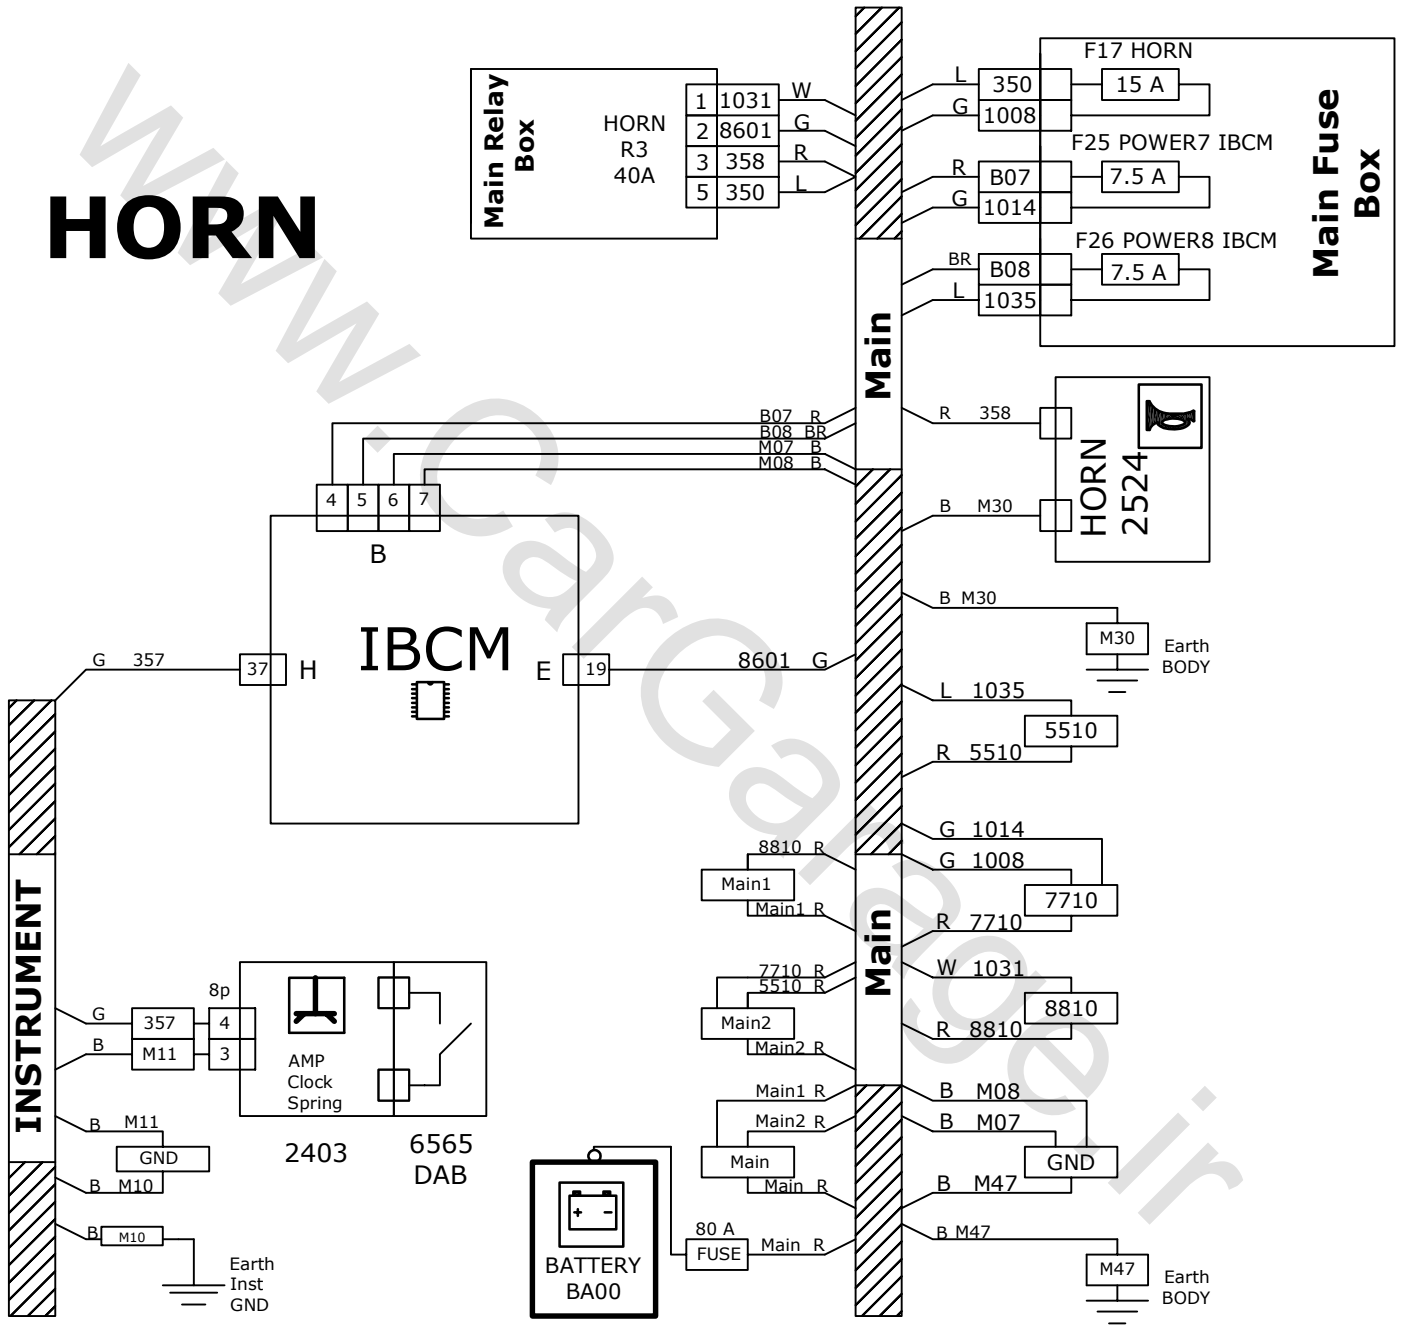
HORN

www.CarGarage.ir

Main Relay Box

HORN
R3
40A

| 1 | 1031 |
|---|---|
| 2 | 8601 |
| 3 | 358 |
| 5 | 350 |

W
G
R
L

Main

L 350
G 1008
F17 HORN
15 A

R B07
G 1014
F25 POWER7 IBCM
7.5 A

BR B08
L 1035
F26 POWER8 IBCM
7.5 A

Main Fuse Box

B07 R
B08 BR
M07 B
M08 B

R 358
B M30
HORN
2524

4 5 6 7
B

IBCM
H
E
37
19
G 357
8601 G

B M30
M30
Earth BODY

L 1035
5510
R 5510

G 1014
G 1008
7710
R 7710
W 1031
8810
R 8810

8810 R
Main1
Main1 R
7710 R
5510 R
Main2
Main2 R

Main

INSTRUMENT

G
357
B
M11
8p
4
3
AMP Clock Spring
2403
6565 DAB

B M11
GND
B M10
B M10
Earth Inst GND

BATTERY
BA00
80 A
FUSE
Main R

Main1 R
Main2 R
Main
Main R

B M08
B M07
GND
B M47
B M47
M47
Earth BODY